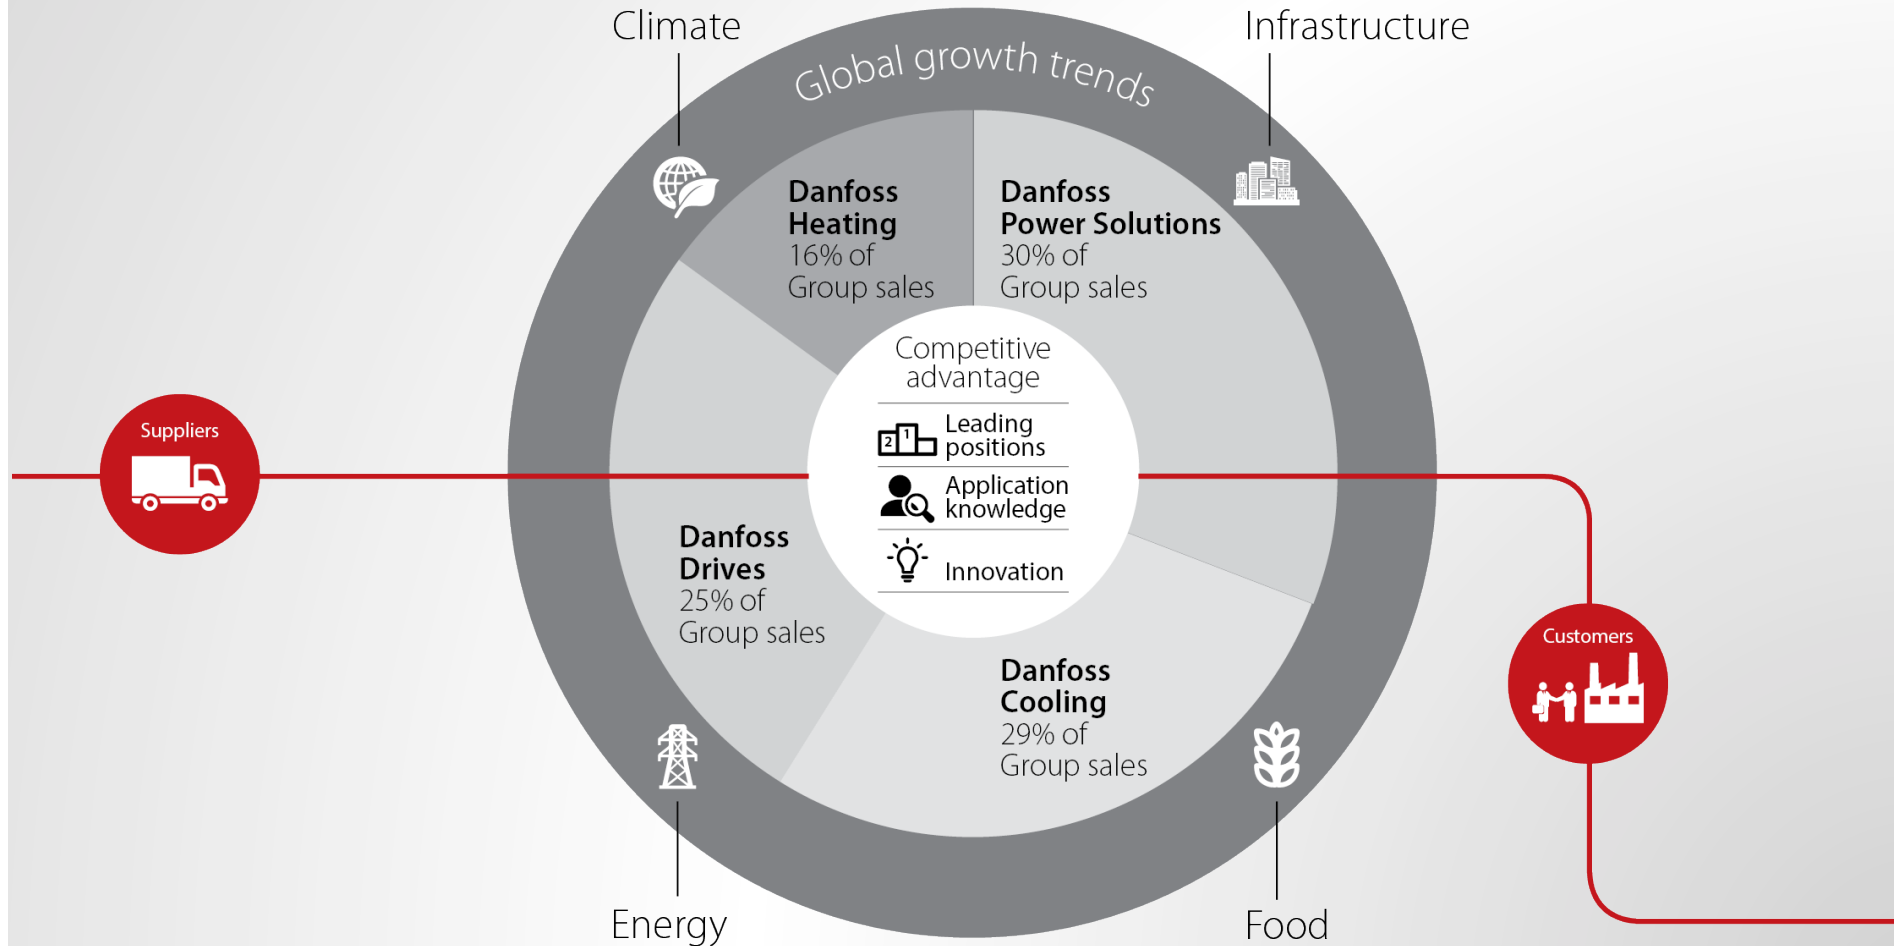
Climate

Infrastructure

Global growth trends

Danfoss Heating
16% of Group sales

Danfoss Power Solutions
30% of Group sales

Suppliers

Competitive advantage

2 1 Leading positions

Application knowledge

Innovation

Danfoss Drives
25% of Group sales

Customers

Danfoss Cooling
29% of Group sales

Energy

Food